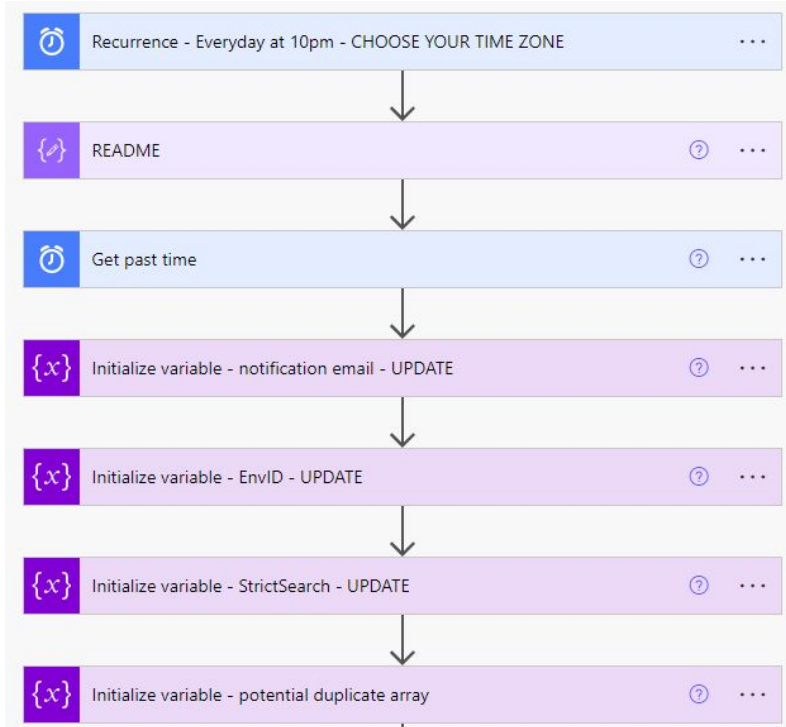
Recurrence - Everyday at 10pm - CHOOSE YOUR TIME ZONE ···

README ?  ···

Get past time ?  ···

Initialize variable - notification email - UPDATE ?  ···

Initialize variable - EnvID - UPDATE ?  ···

Initialize variable - StrictSearch - UPDATE ?  ···

Initialize variable - potential duplicate array ?  ···